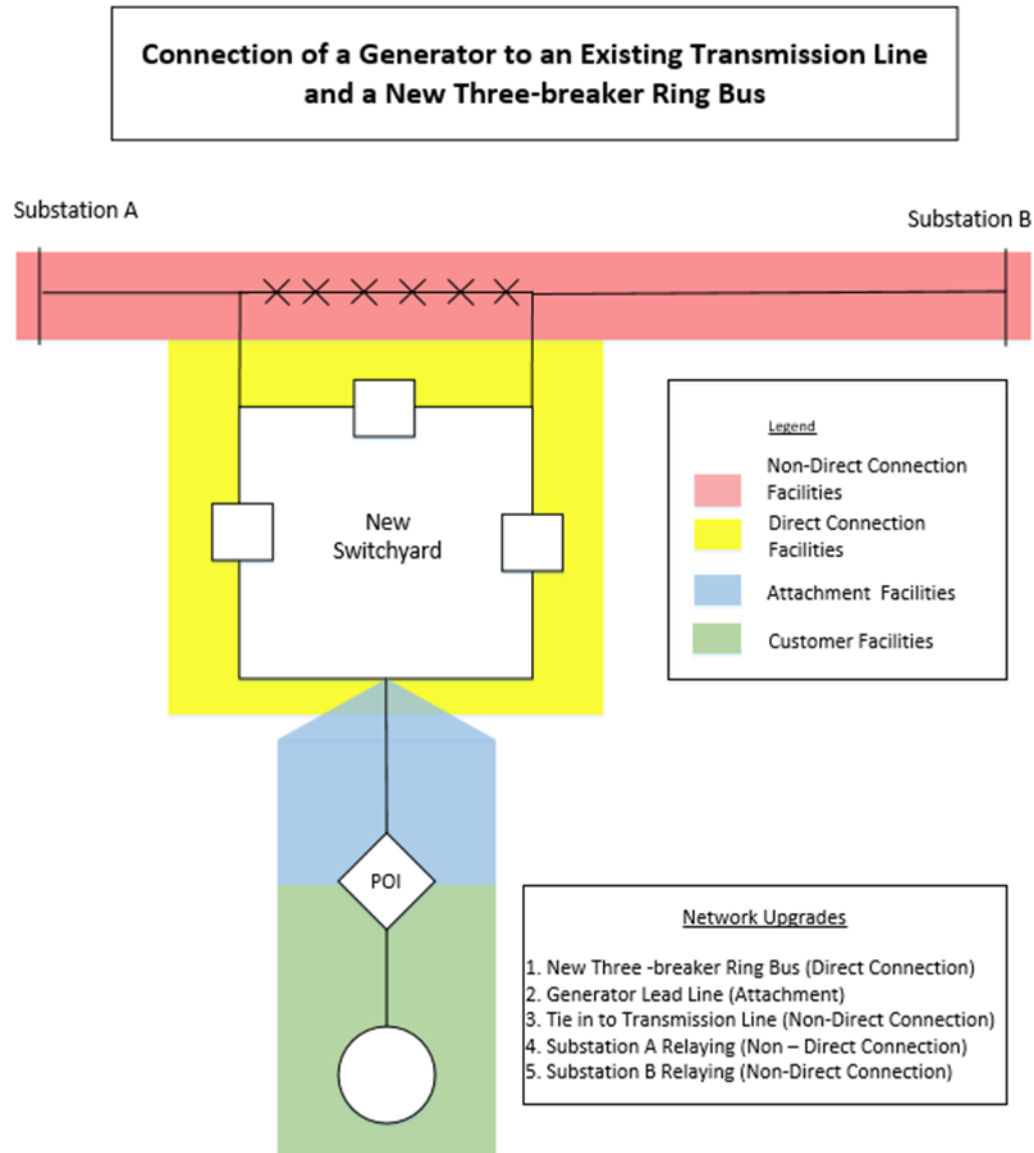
Connection of a Generator to an Existing Transmission Line and a New Three-breaker Ring Bus

Substation A

Substation B

New Switchyard

Legend

Non-Direct Connection Facilities

Direct Connection Facilities

Attachment Facilities

Customer Facilities

POI

Network Upgrades

1. New Three -breaker Ring Bus (Direct Connection)
2. Generator Lead Line (Attachment)
3. Tie in to Transmission Line (Non-Direct Connection)
4. Substation A Relaying (Non – Direct Connection)
5. Substation B Relaying (Non-Direct Connection)